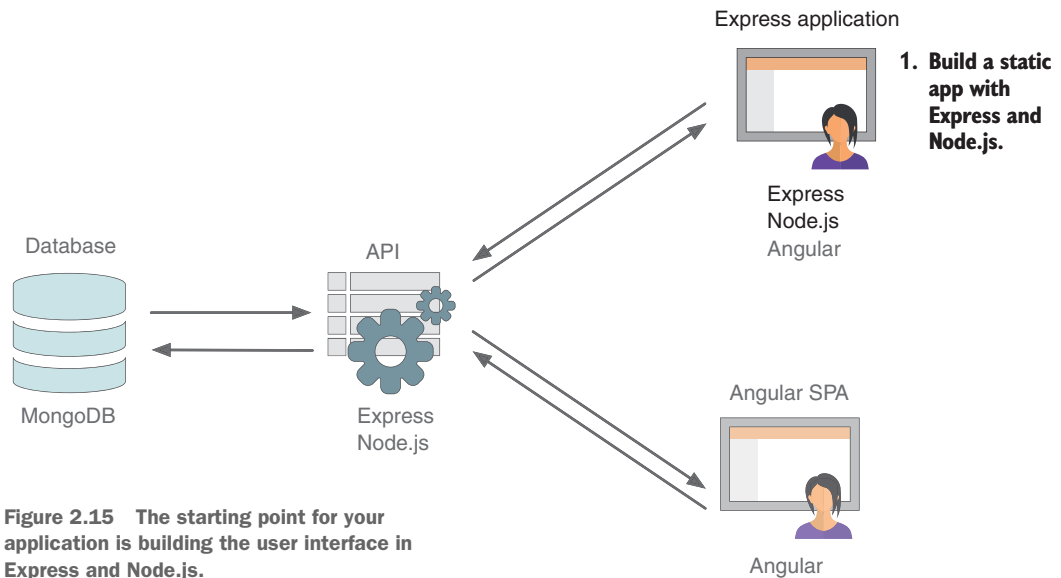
Express application

1. Build a static app with Express and Node.js.

Express
Node.js
Angular

Database

API

MongoDB

Express
Node.js

Angular SPA

Figure 2.15 The starting point for your application is building the user interface in Express and Node.js.

Angular